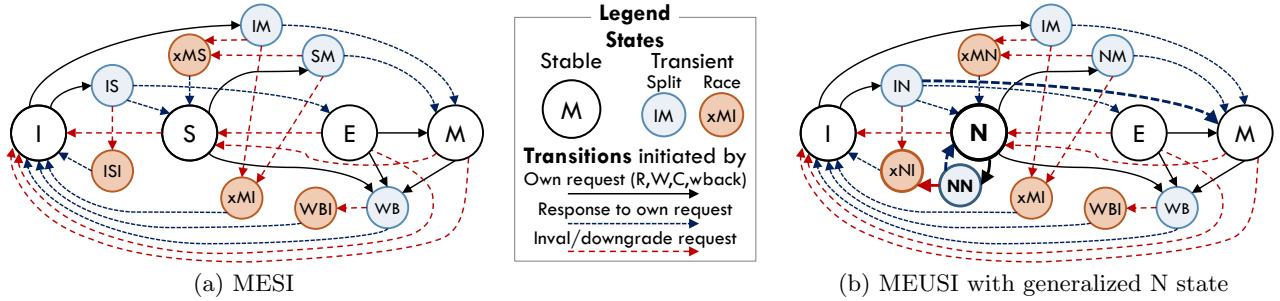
IM
xMS
SM
IS
I
S
E
M
ISI
xMI
WBI
WB
(a) MESI

Legend
States
Stable
Transient
Split
Race
M
IM
xMI
Transitions initiated by
Own request (R,W,C,wback)
Response to own request
Inval/downgrade request

IM
xMN
NM
IN
I
N
E
M
xNI
NN
xMI
WBI
WB
(b) MEUSI with generalized N state